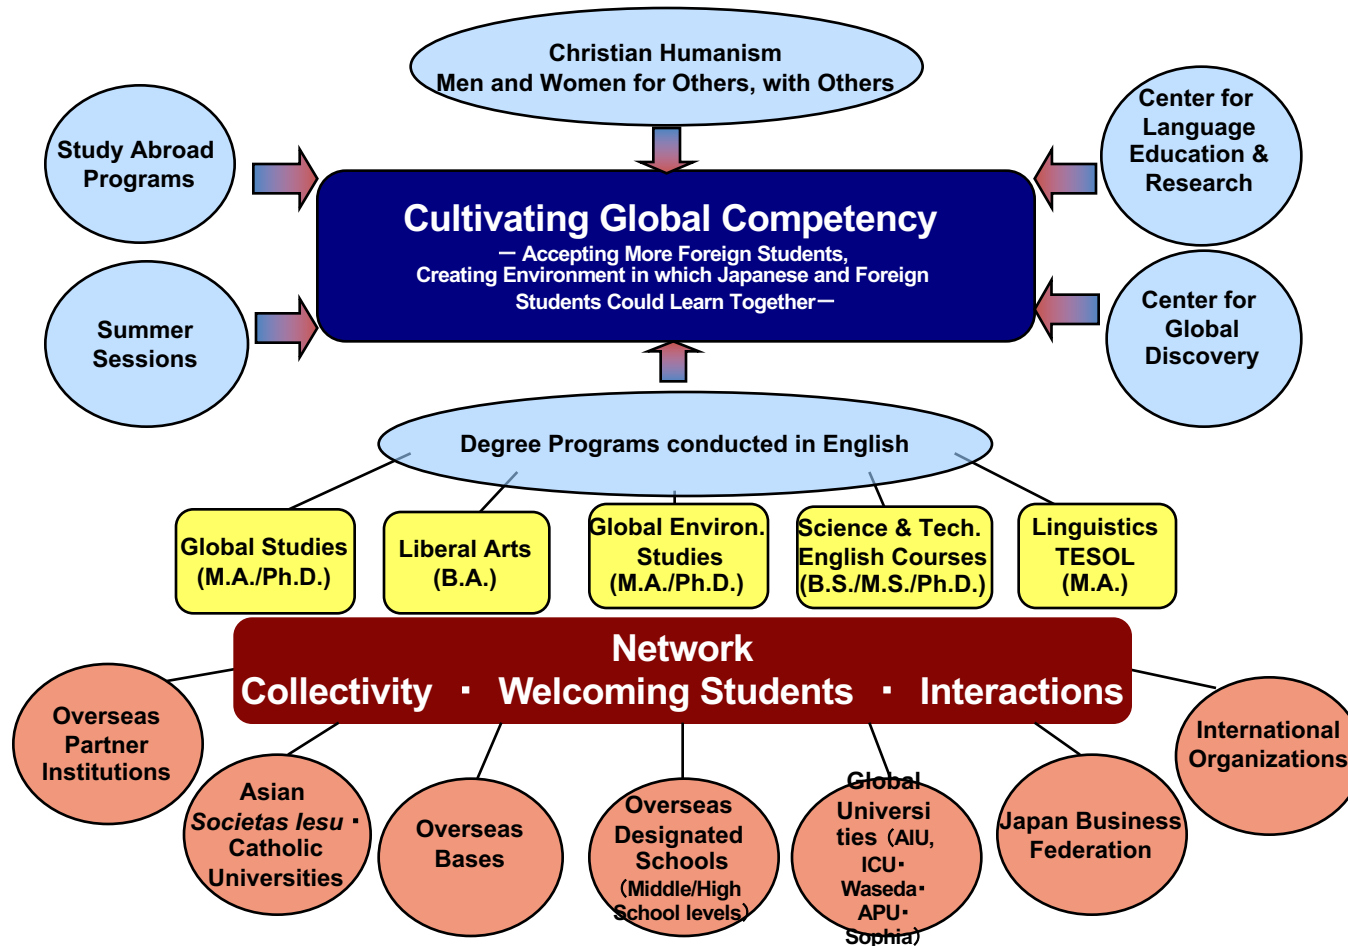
Christian Humanism
Men and Women for Others, with Others

Study Abroad Programs

Center for Language Education & Research

Cultivating Global Competency
ー Accepting More Foreign Students, Creating Environment in which Japanese and Foreign Students Could Learn Togetherー

Summer Sessions

Center for Global Discovery

Degree Programs conducted in English

Global Studies (M.A./Ph.D.)

Liberal Arts (B.A.)

Global Environ. Studies (M.A./Ph.D.)

Science & Tech. English Courses (B.S./M.S./Ph.D.)

Linguistics TESOL (M.A.)

Network
Collectivity ・ Welcoming Students ・ Interactions

Overseas Partner Institutions

Asian *Societas Iesu*・Catholic Universities

Overseas Bases

Overseas Designated Schools (Middle/High School levels)

Global Universities (AIU, ICU・Waseda・APU・Sophia)

Japan Business Federation

International Organizations